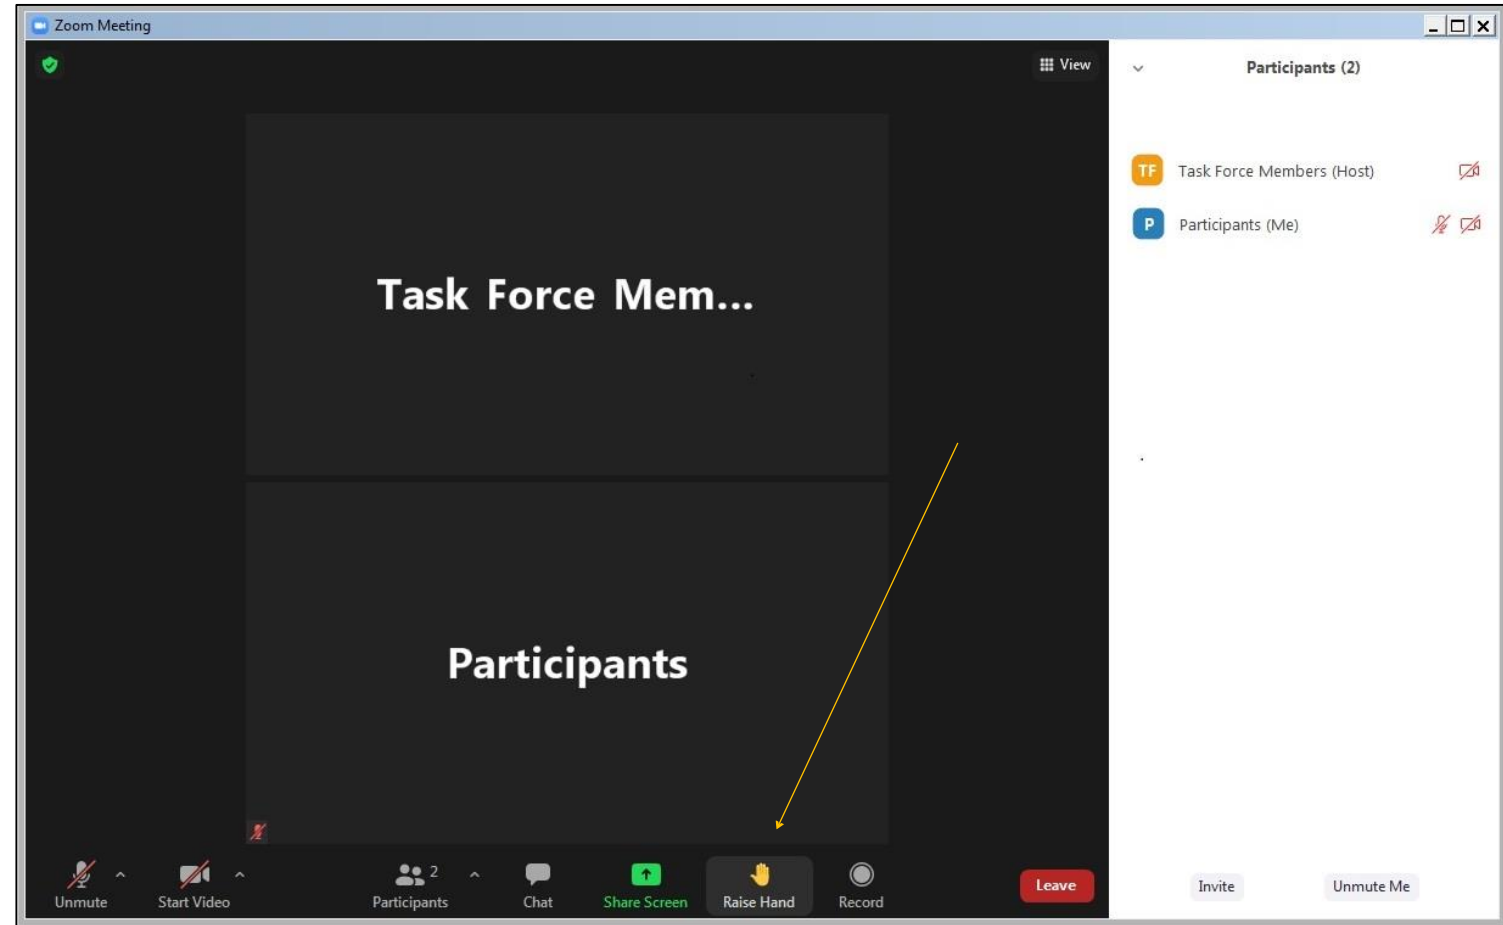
Zoom Meeting

View

Task Force Mem...

Participants

Participants (2)

TF Task Force Members (Host)

P Participants (Me)

Unmute

Start Video

2

Participants

Chat

Share Screen

Raise Hand

Record

Leave

Invite

Unmute Me